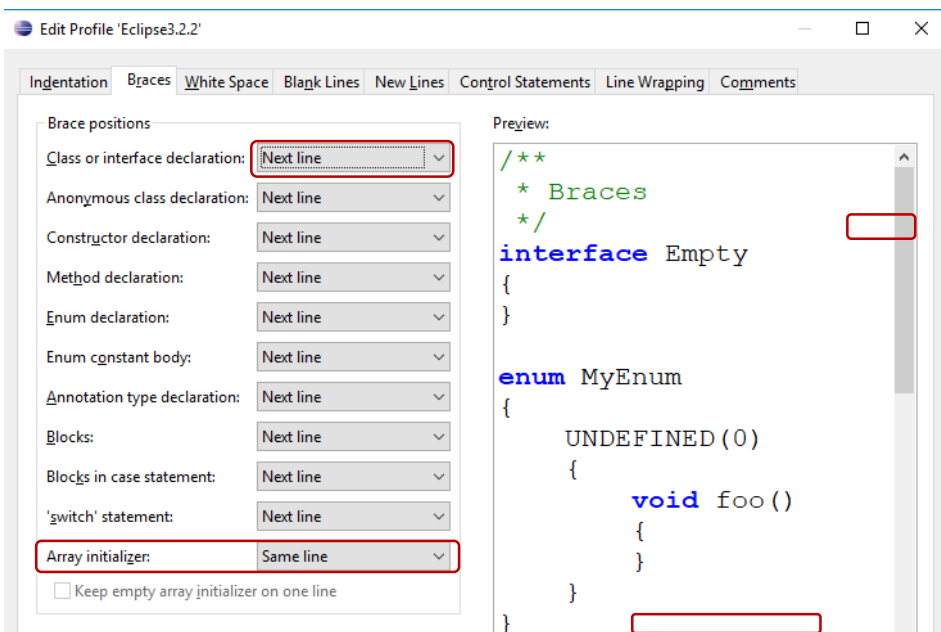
Edit Profile 'Eclipse3.2.2'

Indentation | Braces | White Space | Blank Lines | New Lines | Control Statements | Line Wrapping | Comments

Brace positions

| | |
|---|---|
| Class or interface declaration: | Next line |
| Anonymous class declaration: | Next line |
| Constructor declaration: | Next line |
| Method declaration: | Next line |
| Enum declaration: | Next line |
| Enum constant body: | Next line |
| Annotation type declaration: | Next line |
| Blocks: | Next line |
| Blocks in case statement: | Next line |
| 'switch' statement: | Next line |
| Array initializer: | Same line |

Keep empty array initializer on one line

Preview:

/**
 * Braces
 */
interface Empty
{
}

enum MyEnum
{
    UNDEFINED(0)
    {
        void foo()
        {
        }
    }
}